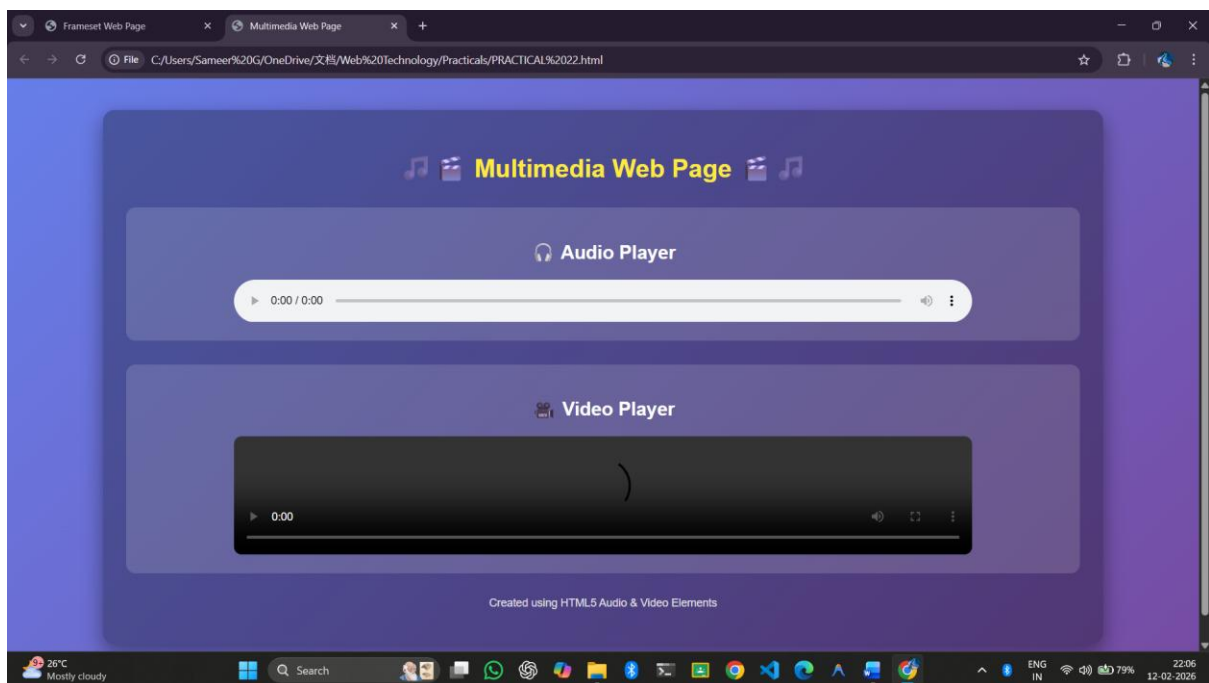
Frameseet Web Page
Multimedia Web Page
File C:/Users/Sameer%20G/OneDrive/文档/Web%20Technology/Practicals/PRACTICAL%2022.html

🎵 🎬 Multimedia Web Page 🎬 🎵

🎧 Audio Player

0:00 / 0:00

🎥 Video Player

0:00

Created using HTML5 Audio & Video Elements

26°C
Mostly cloudy
Search
ENG
IN
79%
22:06
12-02-2026